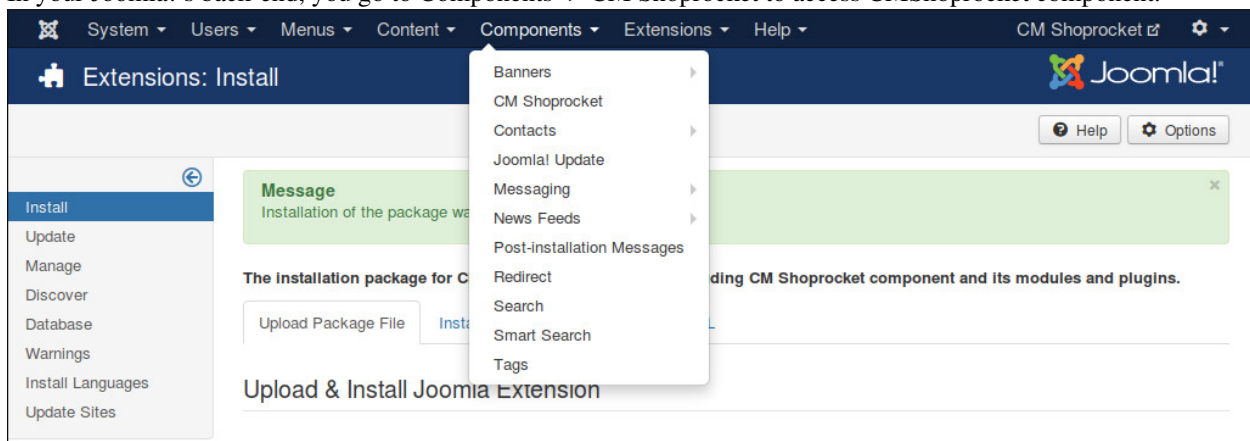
System ▾ Users ▾ Menus ▾ Content ▾ Components ▾ Extensions ▾ Help ▾ CM Shoprocket

Extensions: Install

Joomla!

Help Options

Install
Update
Manage
Discover
Database
Warnings
Install Languages
Update Sites

Message
Installation of the package wa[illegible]

The installation package for C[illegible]ding CM Shoprocket component and its modules and plugins.

Upload Package File Insta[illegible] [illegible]L

Upload & Install Joomla Extension

Banners
CM Shoprocket
Contacts
Joomla! Update
Messaging
News Feeds
Post-installation Messages
Redirect
Search
Smart Search
Tags